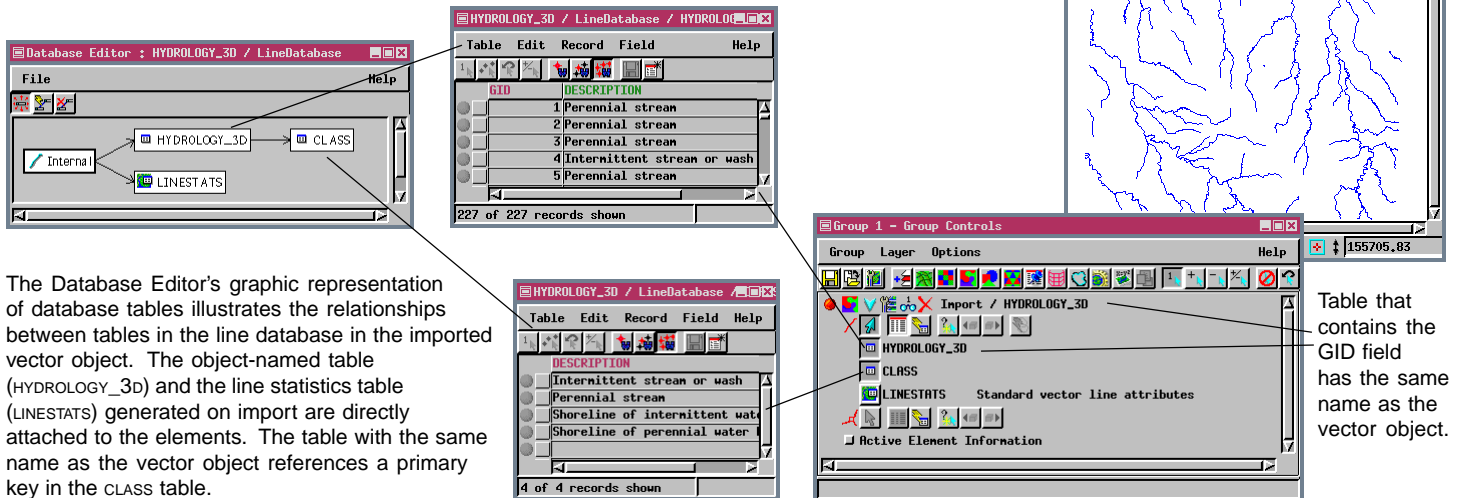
Database Editor : HYDROLOGY_3D / LineDatabase

File Help

Internal

HYDROLOGY_3D

CLASS

LINESTATS

HYDROLOGY_3D / LineDatabase / HYDROLO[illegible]

Table Edit Record Field Help

| GID | DESCRIPTION |
|---|---|
| 1 | Perennial stream |
| 2 | Perennial stream |
| 3 | Perennial stream |
| 4 | Intermittent stream or wash |
| 5 | Perennial stream |

227 of 227 records shown

155705.83

The Database Editor's graphic representation of database tables illustrates the relationships between tables in the line database in the imported vector object. The object-named table (HYDROLOGY_3D) and the line statistics table (LINESTATS) generated on import are directly attached to the elements. The table with the same name as the vector object references a primary key in the CLASS table.

HYDROLOGY_3D / LineDatabase /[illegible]

Table Edit Record Field Help

| DESCRIPTION |
|---|
| Intermittent stream or wash |
| Perennial stream |
| Shoreline of intermittent wat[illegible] |
| Shoreline of perennial water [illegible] |

4 of 4 records shown

Group 1 - Group Controls

Group Layer Options Help

Import / HYDROLOGY_3D

HYDROLOGY_3D

CLASS

LINESTATS Standard vector line attributes

Active Element Information

Table that contains the GID field has the same name as the vector object.